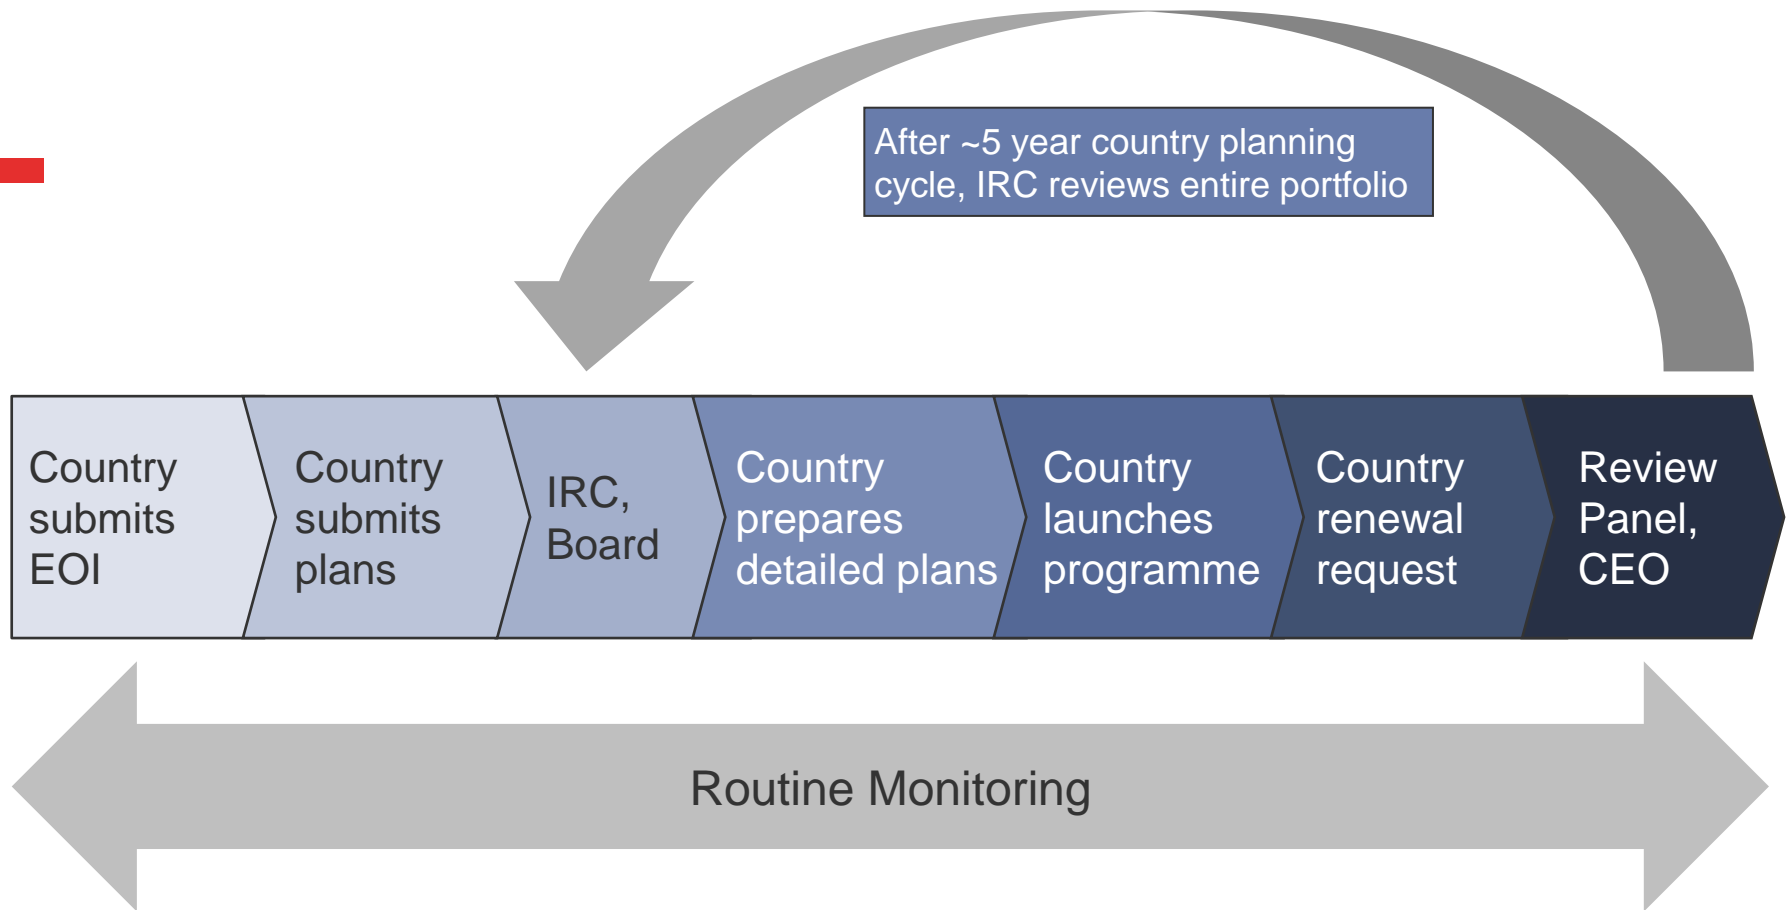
After ~5 year country planning cycle, IRC reviews entire portfolio

Country submits EOI

Country submits plans

IRC, Board

Country prepares detailed plans

Country launches programme

Country renewal request

Review Panel, CEO

Routine Monitoring